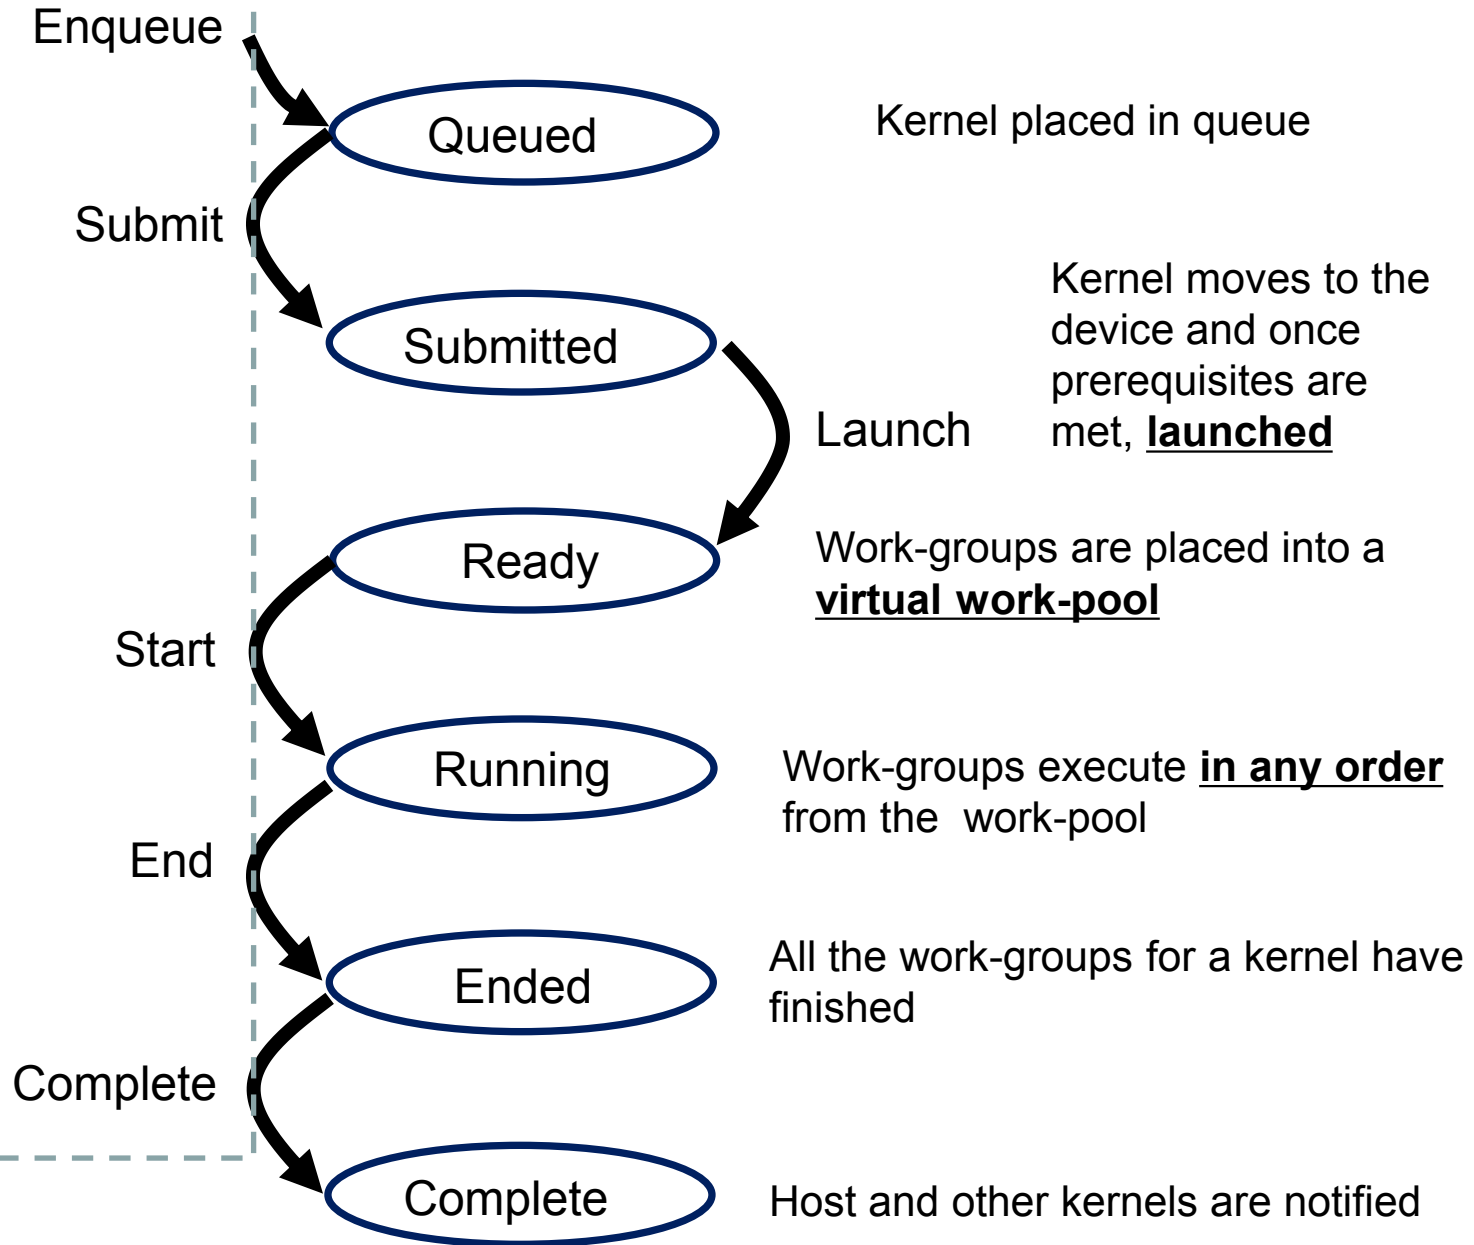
Enqueue

Queued

Kernel placed in queue

Submit

Submitted

Kernel moves to the device and once prerequisites are met, **launched**

Launch

Ready

Work-groups are placed into a **virtual work-pool**

Start

Running

Work-groups execute **in any order** from the work-pool

End

Ended

All the work-groups for a kernel have finished

Complete

Complete

Host and other kernels are notified